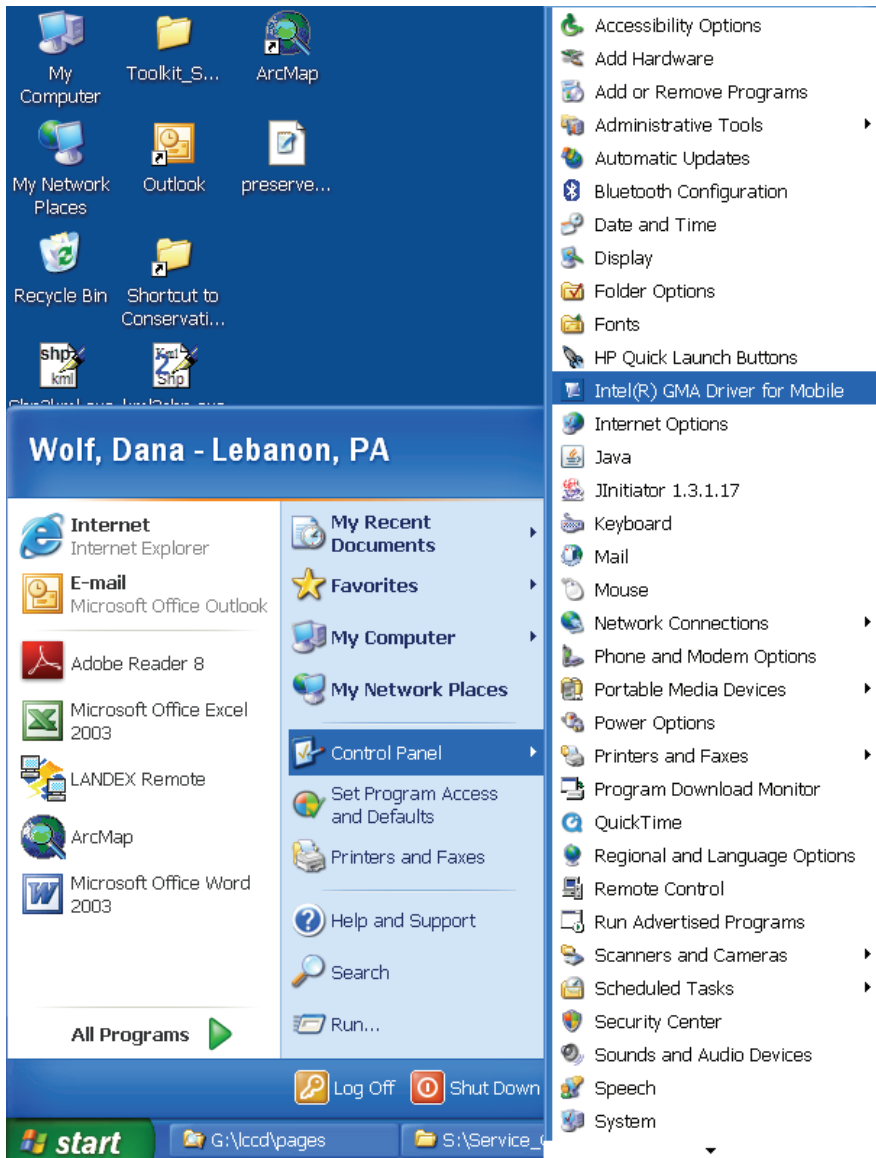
My Computer
Toolkit_S...
ArcMap
My Network Places
Outlook
preserve...
Recycle Bin
Shortcut to Conservati...
shp kml
kml shp
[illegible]

Wolf, Dana - Lebanon, PA

Internet
Internet Explorer
E-mail
Microsoft Office Outlook
Adobe Reader 8
Microsoft Office Excel 2003
LANDEX Remote
ArcMap
Microsoft Office Word 2003
All Programs

My Recent Documents
Favorites
My Computer
My Network Places
Control Panel
Set Program Access and Defaults
Printers and Faxes
Help and Support
Search
Run...

Log Off
Shut Down

start
G:\lccd\pages
S:\Service_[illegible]

Accessibility Options
Add Hardware
Add or Remove Programs
Administrative Tools
Automatic Updates
Bluetooth Configuration
Date and Time
Display
Folder Options
Fonts
HP Quick Launch Buttons
Intel(R) GMA Driver for Mobile
Internet Options
Java
JInitiator 1.3.1.17
Keyboard
Mail
Mouse
Network Connections
Phone and Modem Options
Portable Media Devices
Power Options
Printers and Faxes
Program Download Monitor
QuickTime
Regional and Language Options
Remote Control
Run Advertised Programs
Scanners and Cameras
Scheduled Tasks
Security Center
Sounds and Audio Devices
Speech
System